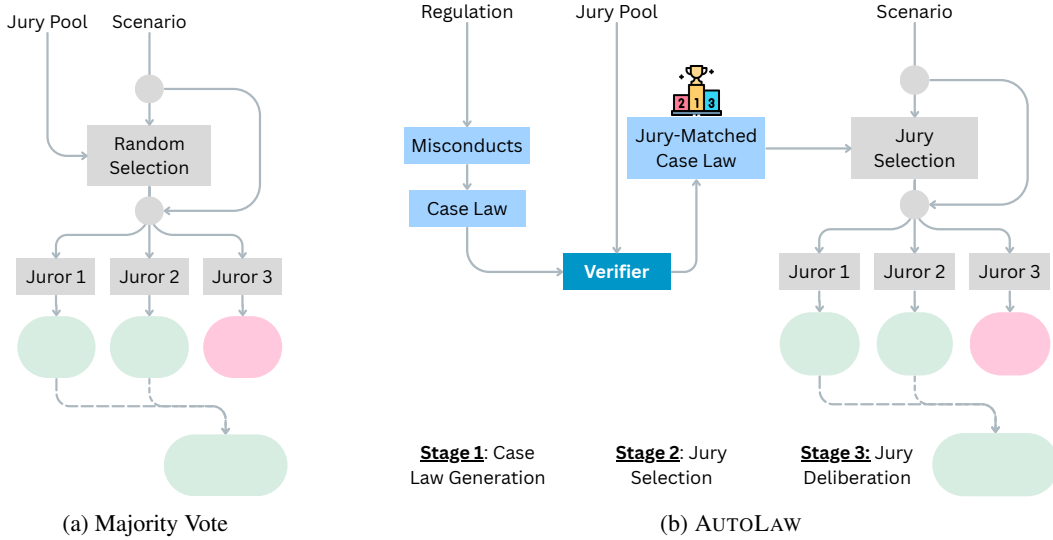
Jury Pool Scenario

Random Selection

Juror 1 Juror 2 Juror 3

(a) Majority Vote

Regulation Jury Pool Scenario

Misconducts

Case Law

2 1 3

Jury-Matched Case Law

Verifier

Jury Selection

Juror 1 Juror 2 Juror 3

**Stage 1**: Case Law Generation

**Stage 2**: Jury Selection

**Stage 3:** Jury Deliberation

(b) AUTOLAW